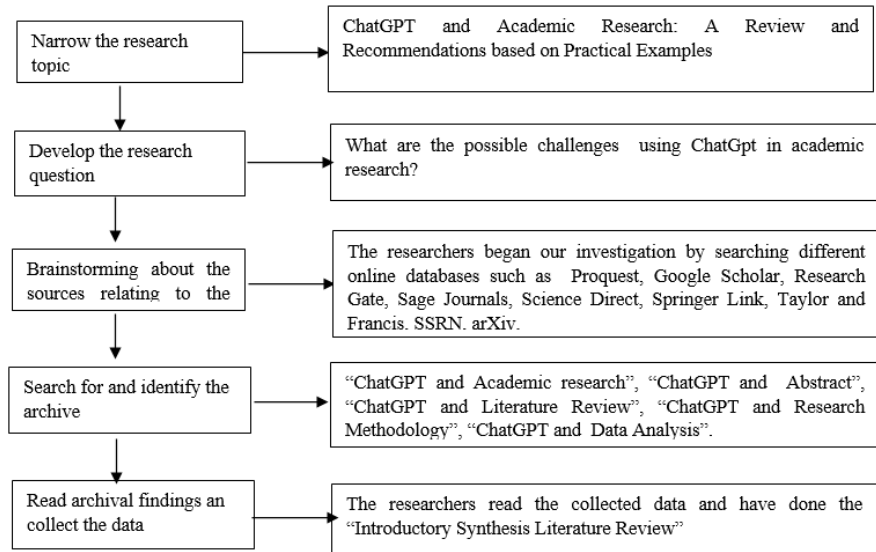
Narrow the research topic

ChatGPT and Academic Research: A Review and Recommendations based on Practical Examples

Develop the research question

What are the possible challenges using ChatGpt in academic research?

Brainstorming about the sources relating to the

The researchers began our investigation by searching different online databases such as Proquest, Google Scholar, Research Gate, Sage Journals, Science Direct, Springer Link, Taylor and Francis. SSRN. arXiv.

Search for and identify the archive

"ChatGPT and Academic research", "ChatGPT and Abstract", "ChatGPT and Literature Review", "ChatGPT and Research Methodology", "ChatGPT and Data Analysis".

Read archival findings an collect the data

The researchers read the collected data and have done the "Introductory Synthesis Literature Review"